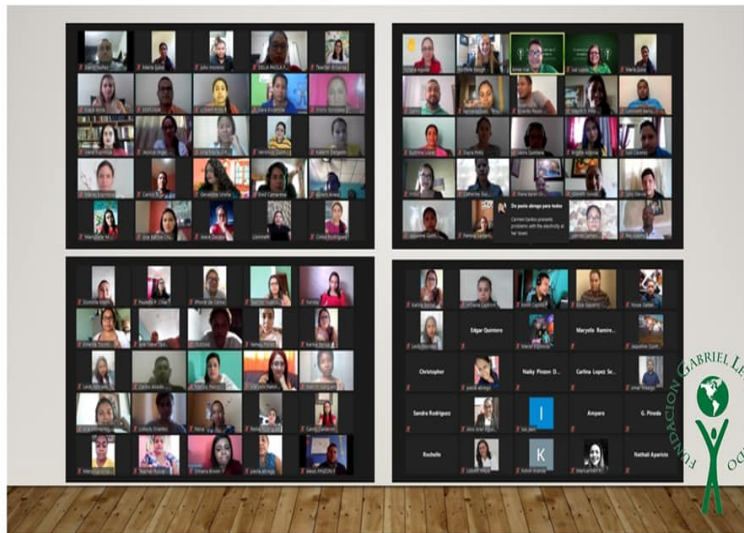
Edgar Quintero

Maryelle Ramire...

Christopher

Naiky Pinzon D...

Carlina Lopez Se...

Sandra Rodriguez

I

Amparo

G. Pineda

Rochelle

K

Nathali Aparicio

De paola abrego para todos
Carmen Santos presents problems with the electricity at her town

FUNDACION GABRIEL LE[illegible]DO